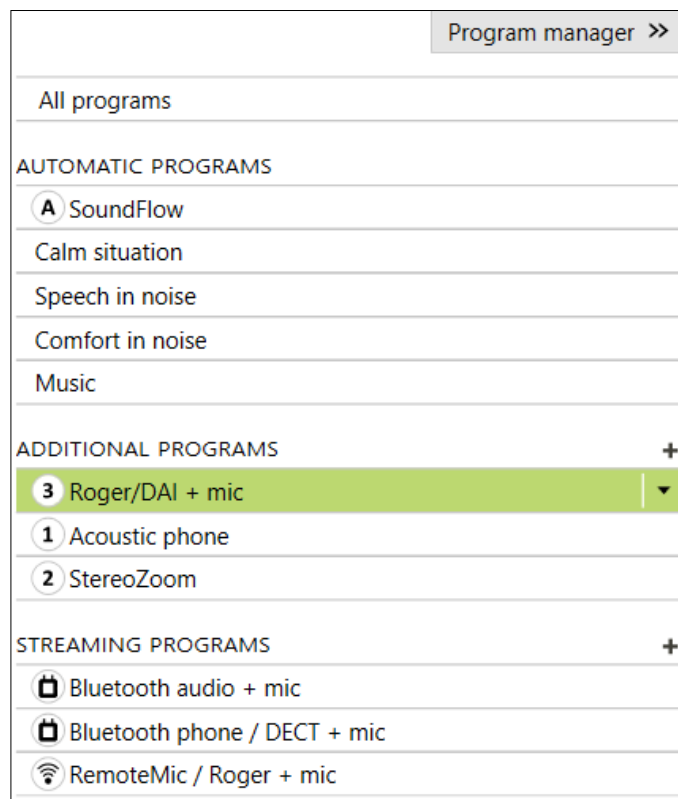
Program manager >>

All programs

AUTOMATIC PROGRAMS

A SoundFlow

Calm situation

Speech in noise

Comfort in noise

Music

ADDITIONAL PROGRAMS +

3 Roger/DAI + mic

1 Acoustic phone

2 StereoZoom

STREAMING PROGRAMS +

Bluetooth audio + mic

Bluetooth phone / DECT + mic

RemoteMic / Roger + mic